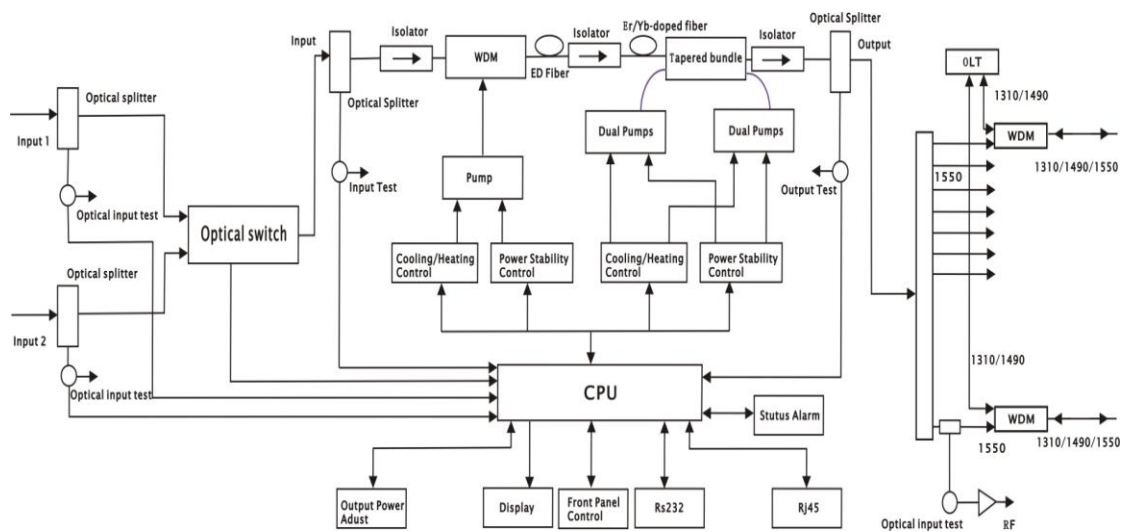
Input 1

Optical splitter

Optical input test

Input 2

Optical splitter

Optical input test

Optical switch

Input

Optical Splitter

Input Test

Isolator

WDM

ED Fiber

Isolator

Er/Yb-doped fiber

Tapered bundle

Isolator

Optical Splitter

Output

Output Test

Pump

Dual Pumps

Dual Pumps

Cooling/Heating Control

Power Stability Control

Cooling/Heating Control

Power Stability Control

CPU

Stutus Alarm

Output Power Adust

Display

Front Panel Control

Rs232

Rj45

OLT

1310/1490

WDM

1310/1490/1550

1550

1310/1490

WDM

1310/1490/1550

1550

Optical input test

RF